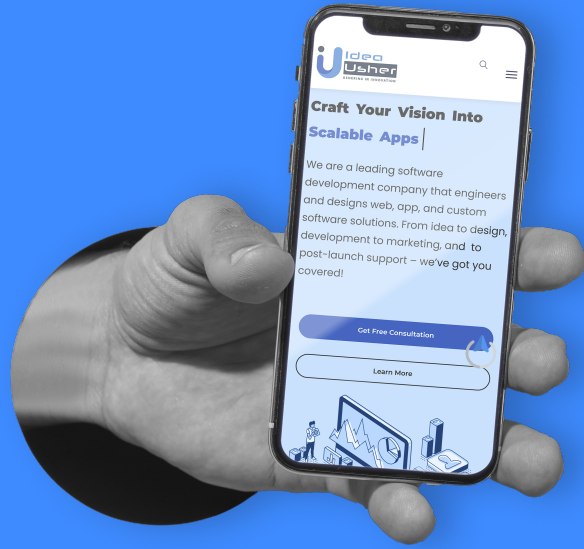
Idea Usher

USHERING IN INNOVATION

Craft Your Vision Into Scalable Apps

We are a leading software development company that engineers and designs web, app, and custom software solutions. From idea to design, development to marketing, and to post-launch support – we've got you covered!

Get Free Consultation

Learn More